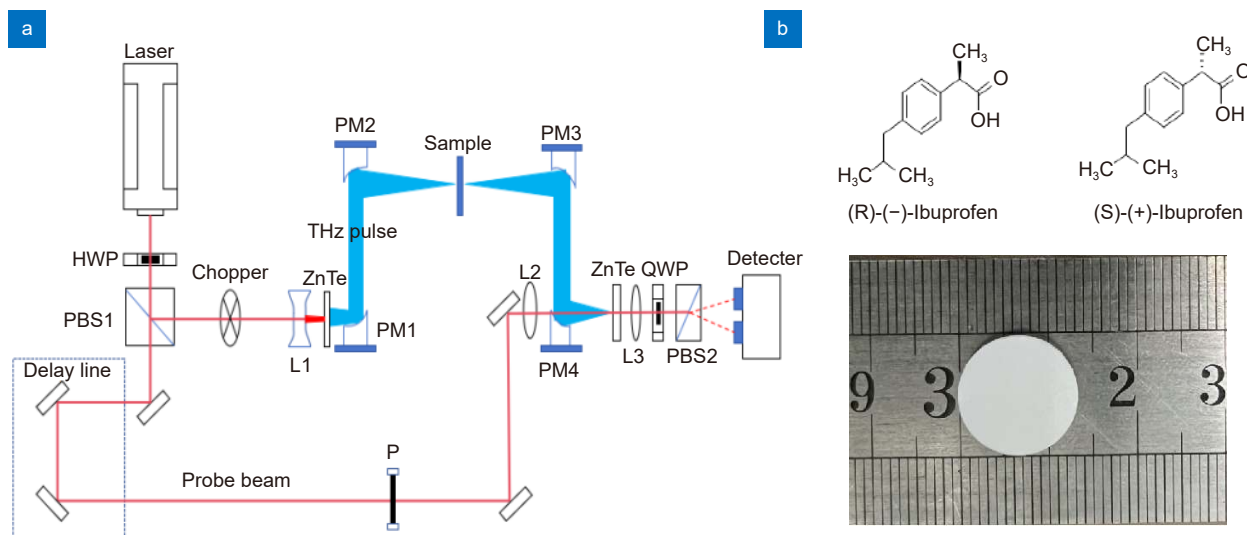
a

Laser

PM2

Sample

PM3

THz pulse

HWP

Chopper

ZnTe

L2

ZnTe QWP

Detecter

PBS1

PM1

L1

PM4

L3

PBS2

Delay line

P

Probe beam

b

$CH_3$

O

OH

$H_3C$ $CH_3$

(R)-(−)-Ibuprofen

$CH_3$

O

OH

$H_3C$ $CH_3$

(S)-(+)-Ibuprofen

9 3 2 3